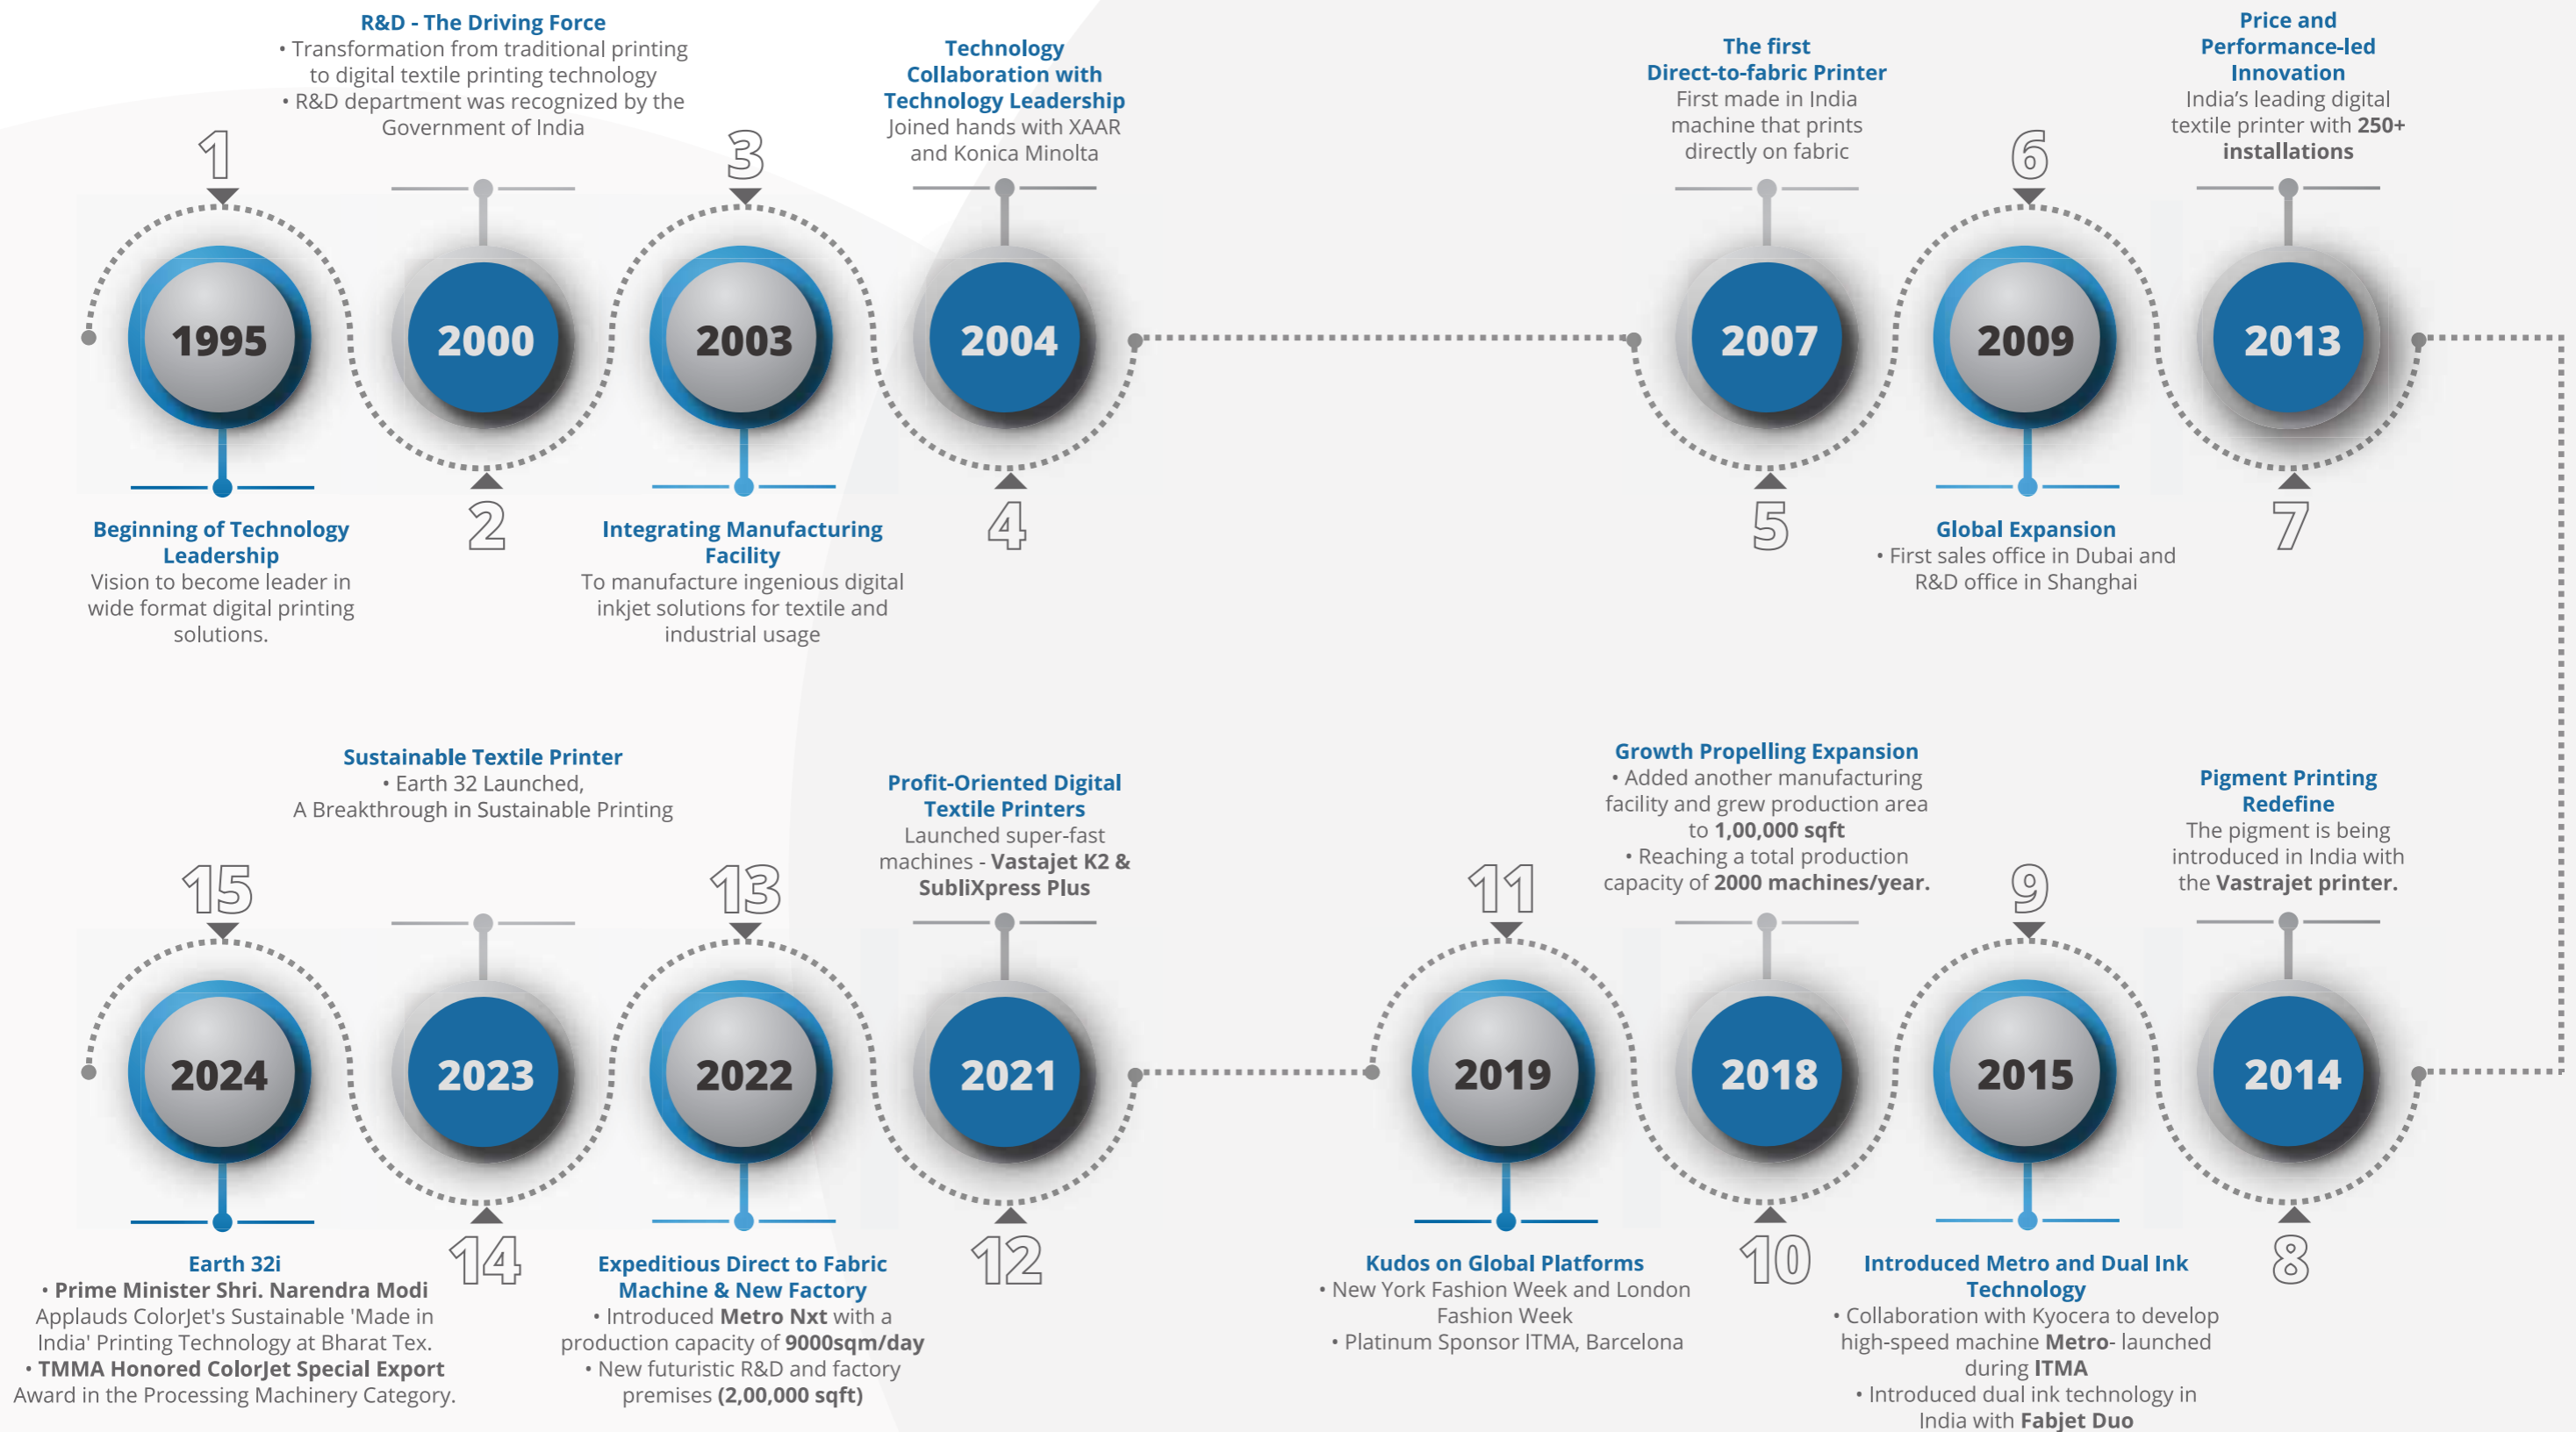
R&D - The Driving Force
• Transformation from traditional printing to digital textile printing technology
• R&D department was recognized by the Government of India

1

1995

Beginning of Technology Leadership
Vision to become leader in wide format digital printing solutions.

2000

2

3

2003

Integrating Manufacturing Facility
To manufacture ingenious digital inkjet solutions for textile and industrial usage

Technology Collaboration with Technology Leadership
Joined hands with XAAR and Konica Minolta

2004

4

The first Direct-to-fabric Printer
First made in India machine that prints directly on fabric

2007

5

6

2009

Global Expansion
• First sales office in Dubai and R&D office in Shanghai

Price and Performance-led Innovation
India's leading digital textile printer with 250+ installations

2013

7

Sustainable Textile Printer
• Earth 32 Launched,
A Breakthrough in Sustainable Printing

15

2024

Earth 32i
• Prime Minister Shri. Narendra Modi Applauds ColorJet's Sustainable 'Made in India' Printing Technology at Bharat Tex.
• TMMA Honored ColorJet Special Export Award in the Processing Machinery Category.

2023

14

13

2022

Expeditious Direct to Fabric Machine & New Factory
• Introduced Metro Nxt with a production capacity of 9000sqm/day
• New futuristic R&D and factory premises (2,00,000 sqft)

Profit-Oriented Digital Textile Printers
Launched super-fast machines - Vastajet K2 & SubliXpress Plus

2021

12

11

2019

Kudos on Global Platforms
• New York Fashion Week and London Fashion Week
• Platinum Sponsor ITMA, Barcelona

Growth Propelling Expansion
• Added another manufacturing facility and grew production area to 1,00,000 sqft
• Reaching a total production capacity of 2000 machines/year.

2018

10

9

2015

Introduced Metro and Dual Ink Technology
• Collaboration with Kyocera to develop high-speed machine Metro- launched during ITMA
• Introduced dual ink technology in India with Fabjet Duo

Pigment Printing Redefine
The pigment is being introduced in India with the Vastrajet printer.

2014

8